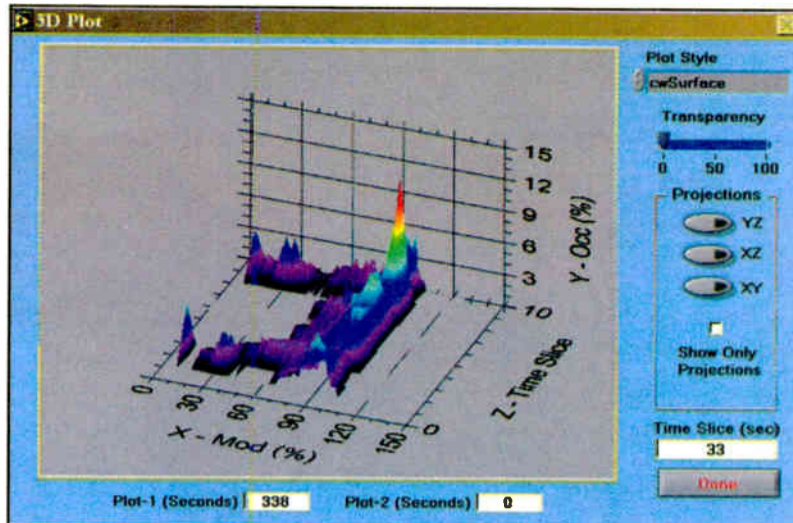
3D Plot

Plot Style
cwSurface

Transparency
0 50 100

Projections
YZ
XZ
XY

Show Only Projections

Time Slice (sec)
33

Done

15
12
9
6
3
10
Y - Occ (%)
Z - Time Slice
0
0
30
60
90
120
150
X - Mod (%)

Plot-1 (Seconds) 338
Plot-2 (Seconds) 0